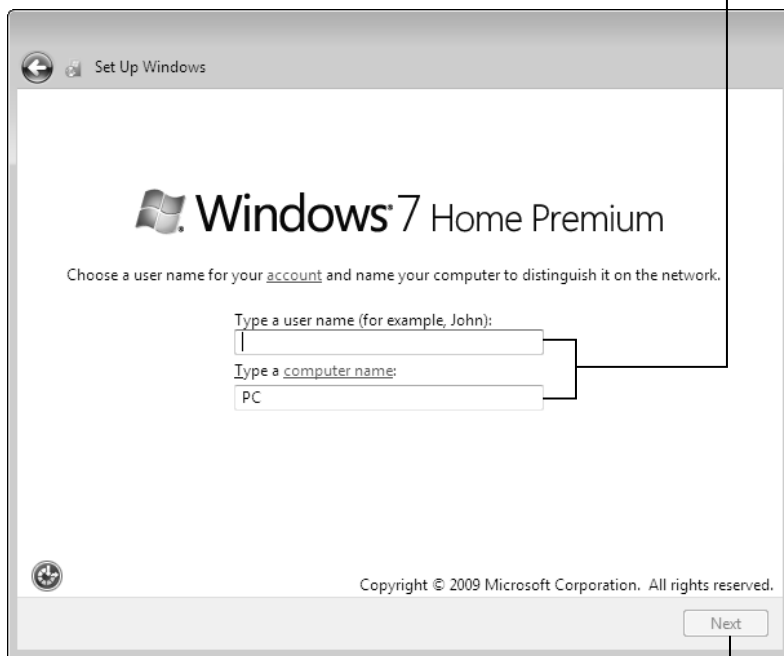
Set Up Windows

Windows 7 Home Premium

Choose a user name for your account and name your computer to distinguish it on the network.

Type a user name (for example, John):

Type a computer name:

PC

Copyright © 2009 Microsoft Corporation. All rights reserved.

Next